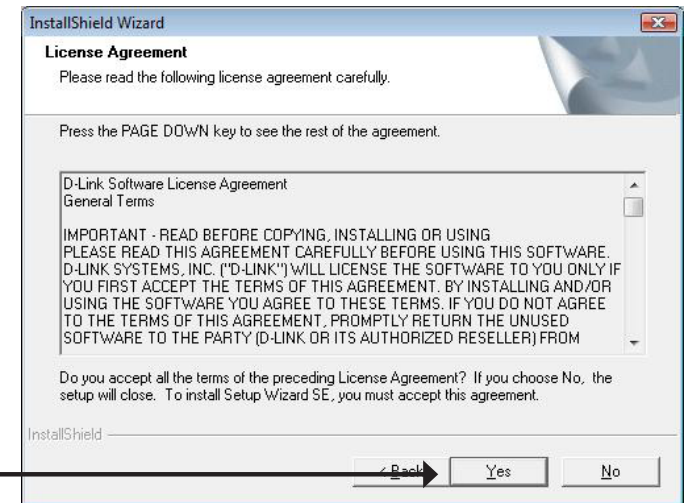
InstallShield Wizard

License Agreement

Please read the following license agreement carefully.

Press the PAGE DOWN key to see the rest of the agreement.

D-Link Software License Agreement
General Terms

IMPORTANT - READ BEFORE COPYING, INSTALLING OR USING
PLEASE READ THIS AGREEMENT CAREFULLY BEFORE USING THIS SOFTWARE. D-LINK SYSTEMS, INC. ("D-LINK") WILL LICENSE THE SOFTWARE TO YOU ONLY IF YOU FIRST ACCEPT THE TERMS OF THIS AGREEMENT. BY INSTALLING AND/OR USING THE SOFTWARE YOU AGREE TO THESE TERMS. IF YOU DO NOT AGREE TO THE TERMS OF THIS AGREEMENT, PROMPTLY RETURN THE UNUSED SOFTWARE TO THE PARTY (D-LINK OR ITS AUTHORIZED RESELLER) FROM

Do you accept all the terms of the preceding License Agreement? If you choose No, the setup will close. To install Setup Wizard SE, you must accept this agreement.

InstallShield

< Back

Yes

No